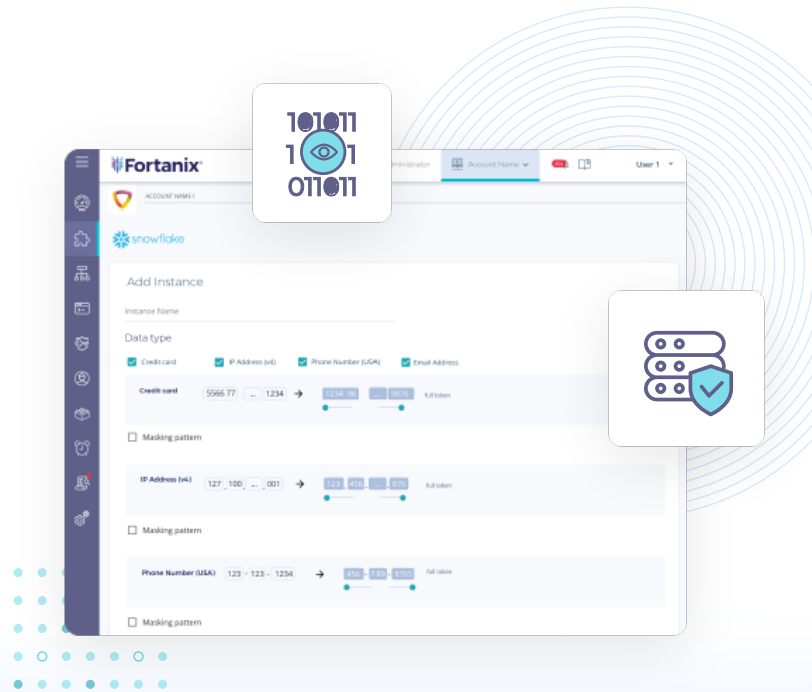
Fortanix

Administrator

Account Name

User 1

ACCOUNT NAME 1

snowflake

Add Instance

Instance Name

Data type

Credit card

IP Address (v4)

Phone Number (USA)

Email Address

Credit card

5566 77

...

1234

1234 56

...

5678

full token

Masking pattern

IP Address (v4)

127

100

...

001

123

456

...

876

full token

Masking pattern

Phone Number (USA)

123

123

1234

456

789

5710

full token

Masking pattern

101011
1 1
011011